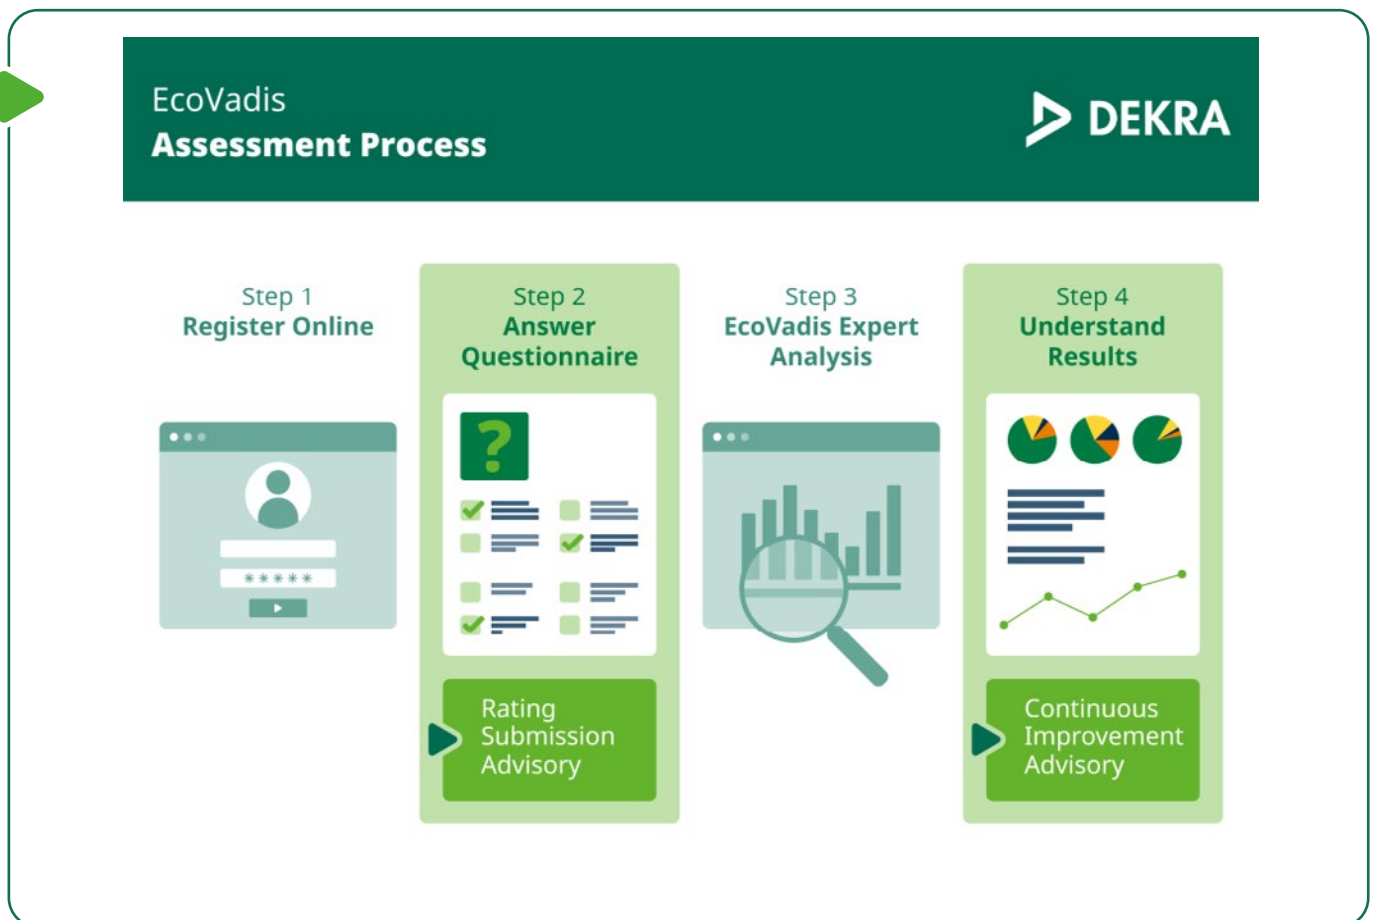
EcoVadis
**Assessment Process**

DEKRA

Step 1
Register Online

*****

Step 2
Answer Questionnaire

?

Rating Submission Advisory

Step 3
EcoVadis Expert Analysis

Step 4
Understand Results

Continuous Improvement Advisory